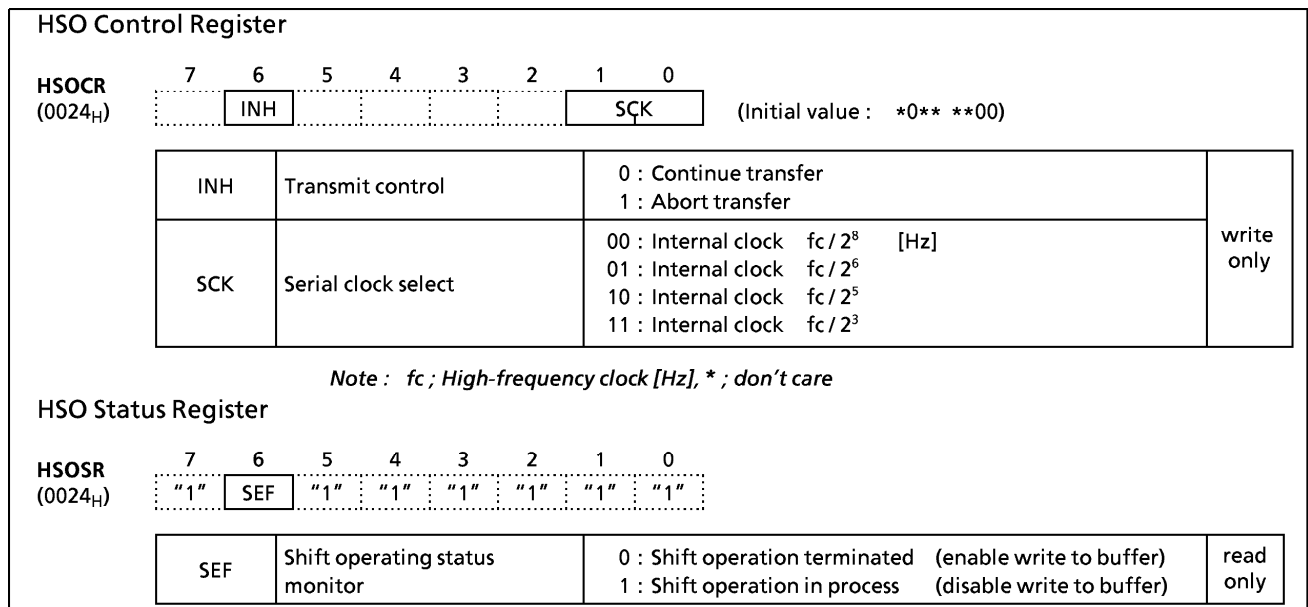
HSO Control Register

**HSOCR**
($0024_H$)

| 7 | 6 | 5 | 4 | 3 | 2 | 1 | 0 |
|---|---|---|---|---|---|---|---|
|  | INH |  |  |  |  | SCK | |

(Initial value : \*0\*\* \*\*00)

| INH | Transmit control | 0 : Continue transfer<br>1 : Abort transfer | write only |
|---|---|---|---|
| SCK | Serial clock select | 00 : Internal clock fc / $2^8$ [Hz]<br>01 : Internal clock fc / $2^6$<br>10 : Internal clock fc / $2^5$<br>11 : Internal clock fc / $2^3$ | |

Note : fc ; High-frequency clock [Hz], \* ; don't care

HSO Status Register

**HSOSR**
($0024_H$)

| 7 | 6 | 5 | 4 | 3 | 2 | 1 | 0 |
|---|---|---|---|---|---|---|---|
| "1" | SEF | "1" | "1" | "1" | "1" | "1" | "1" |

| SEF | Shift operating status monitor | 0 : Shift operation terminated (enable write to buffer)<br>1 : Shift operation in process (disable write to buffer) | read only |
|---|---|---|---|